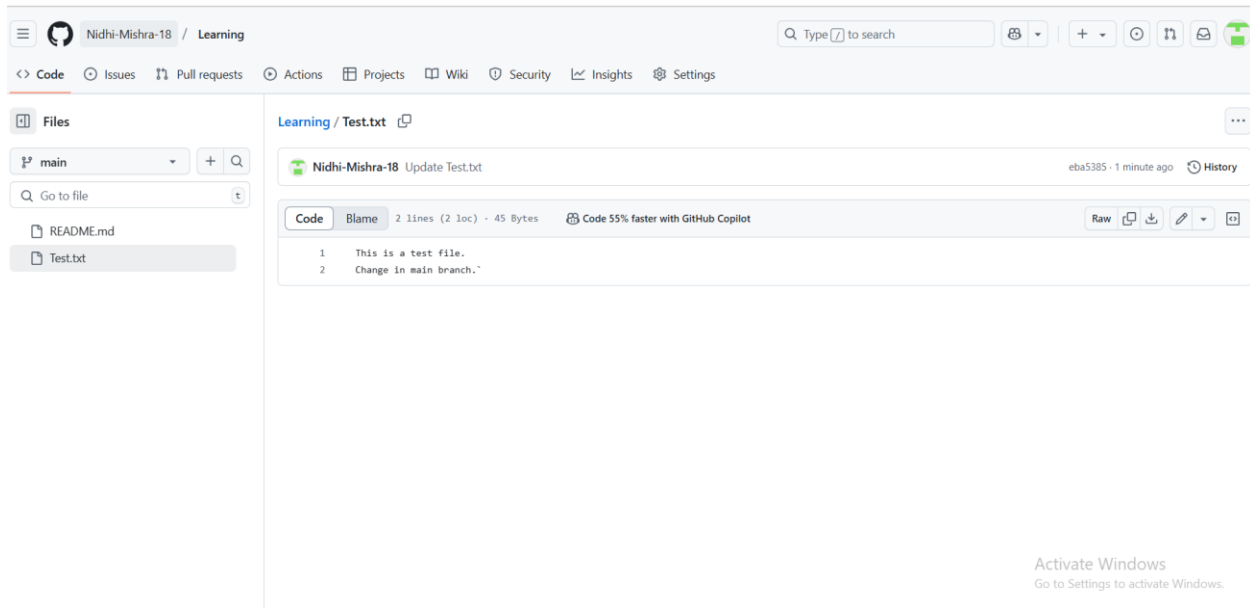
Nidhi-Mishra-18 / Learning

Type / to search

Code Issues Pull requests Actions Projects Wiki Security Insights Settings

Files

main

Go to file t

README.md

Test.txt

Learning / Test.txt

Nidhi-Mishra-18 Update Test.txt

eba5385 · 1 minute ago History

Code Blame 2 lines (2 loc) · 45 Bytes Code 55% faster with GitHub Copilot

Raw

1 This is a test file.
2 Change in main branch.`

Activate Windows
Go to Settings to activate Windows.